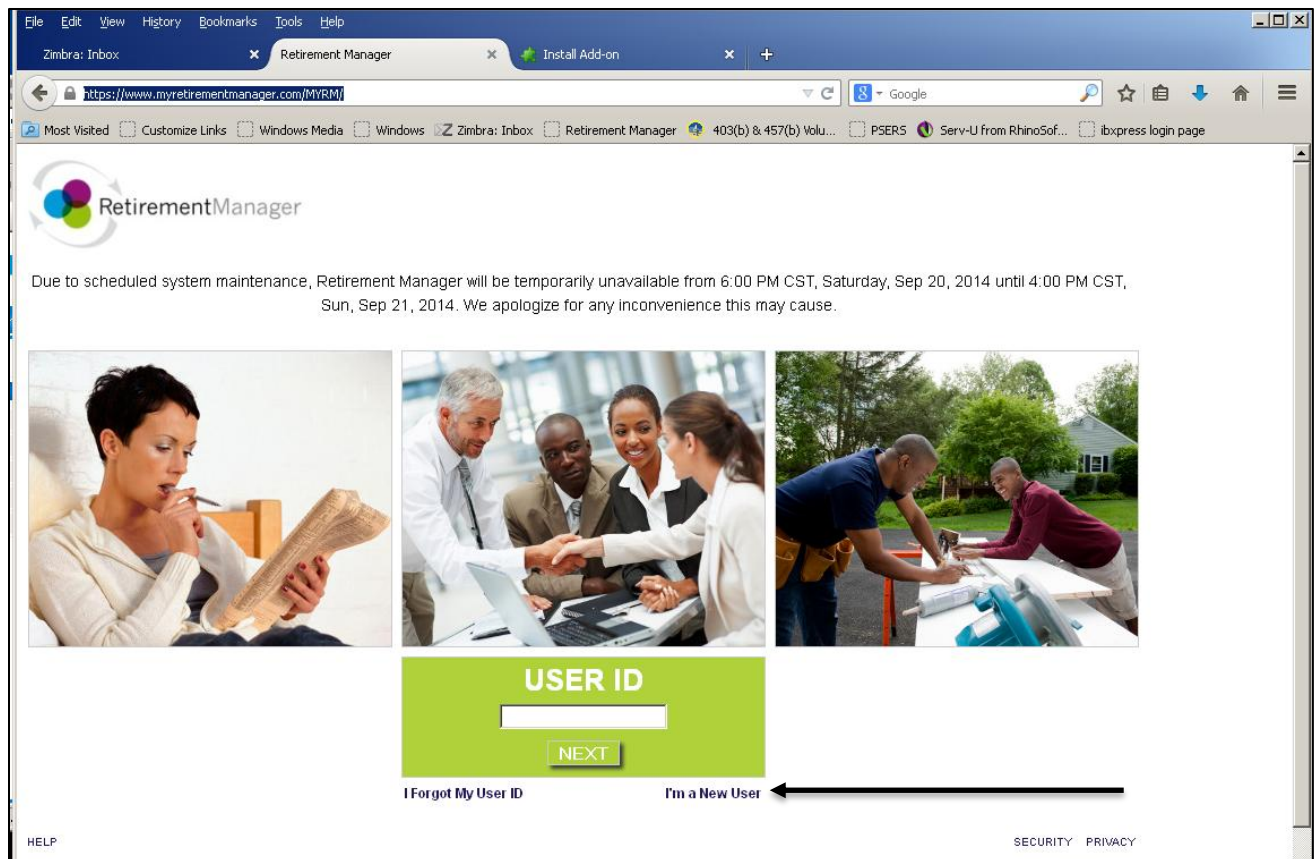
File Edit View History Bookmarks Tools Help

Zimbra: Inbox ×  Retirement Manager ×  Install Add-on ×  +

https://www.myretirementmanager.com/MYRM/

Google

Most Visited  Customize Links  Windows Media  Windows  Zimbra: Inbox  Retirement Manager  403(b) & 457(b) Volu...  PSERS  Serv-U from RhinoSof...  ibxpress login page

RetirementManager

Due to scheduled system maintenance, Retirement Manager will be temporarily unavailable from 6:00 PM CST, Saturday, Sep 20, 2014 until 4:00 PM CST, Sun, Sep 21, 2014. We apologize for any inconvenience this may cause.

USER ID

NEXT

I Forgot My User ID

I'm a New User

HELP

SECURITY PRIVACY